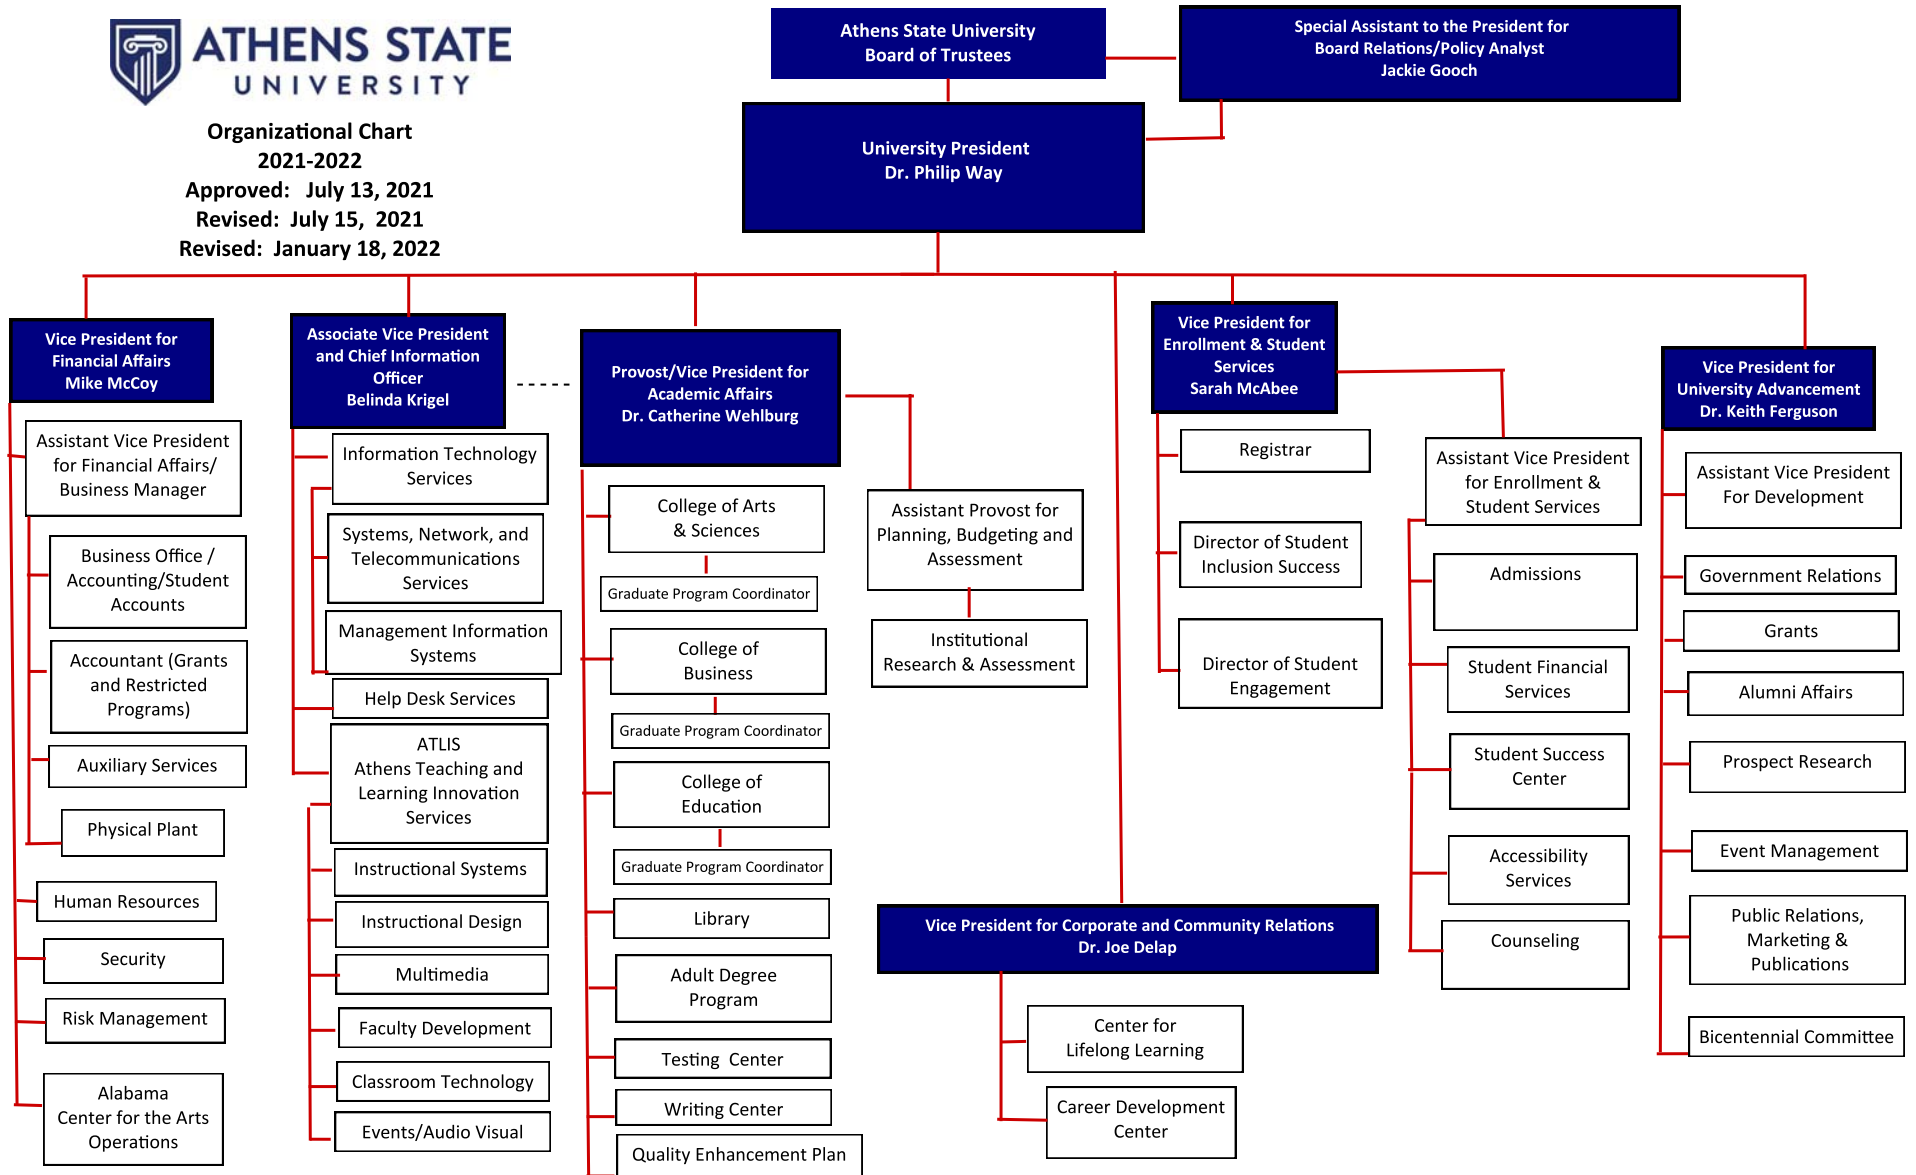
ATHENS STATE UNIVERSITY

Organizational Chart
2021-2022
Approved: July 13, 2021
Revised: July 15, 2021
Revised: January 18, 2022

Athens State University Board of Trustees

Special Assistant to the President for Board Relations/Policy Analyst
Jackie Gooch

University President
Dr. Philip Way

Vice President for Financial Affairs
Mike McCoy

Assistant Vice President for Financial Affairs/ Business Manager

Business Office / Accounting/Student Accounts

Accountant (Grants and Restricted Programs)

Auxiliary Services

Physical Plant

Human Resources

Security

Risk Management

Alabama Center for the Arts Operations

Associate Vice President and Chief Information Officer
Belinda Krigel

Information Technology Services

Systems, Network, and Telecommunications Services

Management Information Systems

Help Desk Services

ATLIS
Athens Teaching and Learning Innovation Services

Instructional Systems

Instructional Design

Multimedia

Faculty Development

Classroom Technology

Events/Audio Visual

Provost/Vice President for Academic Affairs
Dr. Catherine Wehlburg

College of Arts & Sciences

Graduate Program Coordinator

College of Business

Graduate Program Coordinator

College of Education

Graduate Program Coordinator

Library

Adult Degree Program

Testing Center

Writing Center

Quality Enhancement Plan

Assistant Provost for Planning, Budgeting and Assessment

Institutional Research & Assessment

Vice President for Enrollment & Student Services
Sarah McAbee

Registrar

Director of Student Inclusion Success

Director of Student Engagement

Assistant Vice President for Enrollment & Student Services

Admissions

Student Financial Services

Student Success Center

Accessibility Services

Counseling

Vice President for Corporate and Community Relations
Dr. Joe Delap

Center for Lifelong Learning

Career Development Center

Vice President for University Advancement
Dr. Keith Ferguson

Assistant Vice President For Development

Government Relations

Grants

Alumni Affairs

Prospect Research

Event Management

Public Relations, Marketing & Publications

Bicentennial Committee